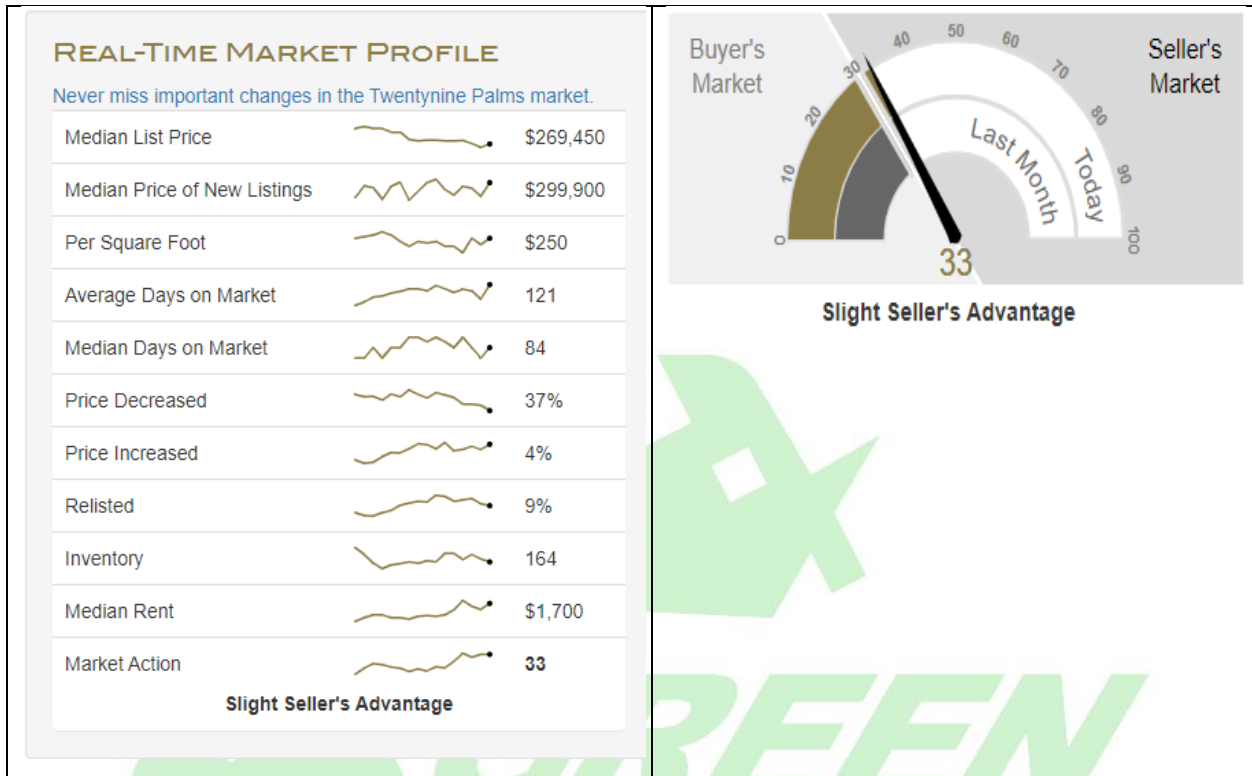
REAL-TIME MARKET PROFILE

Never miss important changes in the Twentynine Palms market.

| | |
|---|---|
| Median List Price | $269,450 |
| Median Price of New Listings | $299,900 |
| Per Square Foot | $250 |
| Average Days on Market | 121 |
| Median Days on Market | 84 |
| Price Decreased | 37% |
| Price Increased | 4% |
| Relisted | 9% |
| Inventory | 164 |
| Median Rent | $1,700 |
| Market Action | 33 |

Slight Seller's Advantage

Buyer's Market

Seller's Market

0 10 20 30 40 50 60 70 80 90 100

Last Month

Today

33

Slight Seller's Advantage

REEN